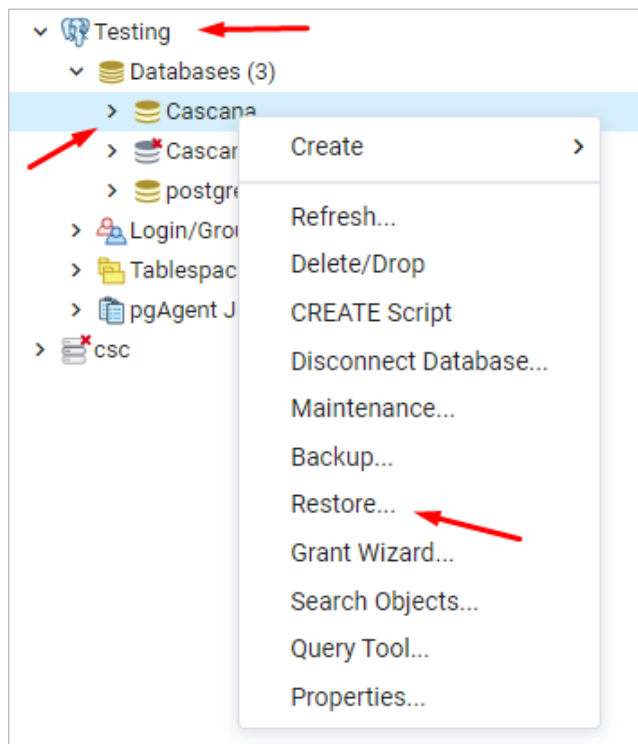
Testing
Databases (3)
Cascana
Cascar
postgre
Login/Grou
Tablespac
pgAgent J
csc

Create
Refresh...
Delete/Drop
CREATE Script
Disconnect Database...
Maintenance...
Backup...
Restore...
Grant Wizard...
Search Objects...
Query Tool...
Properties...